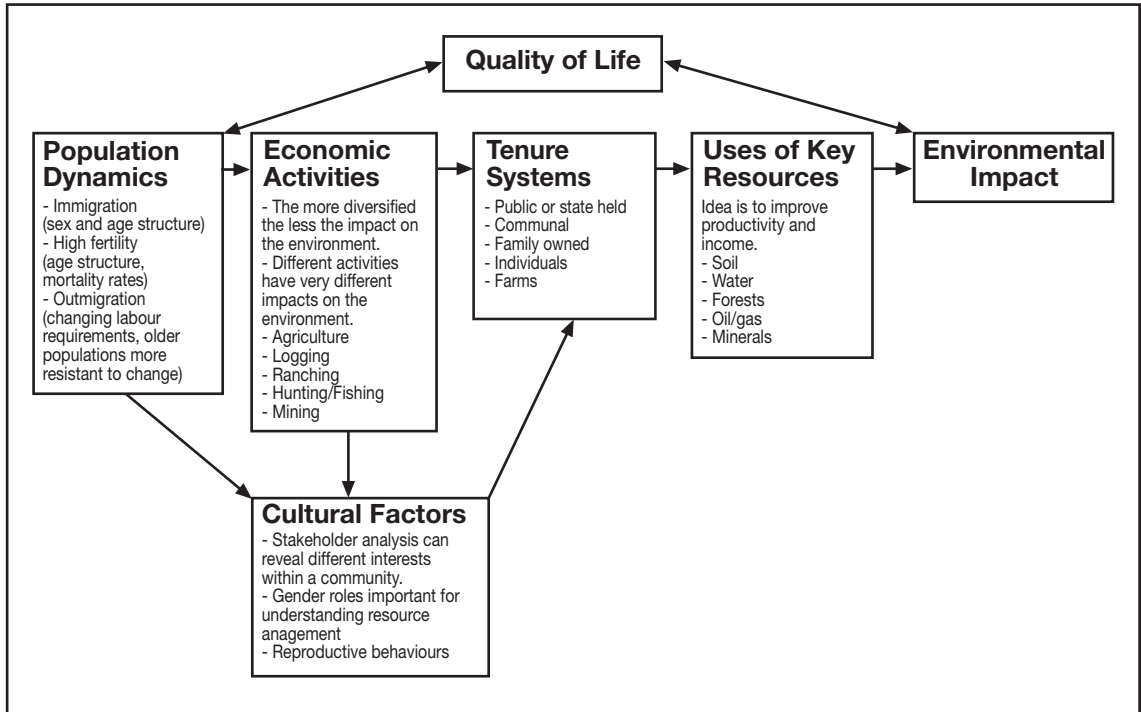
Quality of Life

Population Dynamics
- Immigration (sex and age structure)
- High fertility (age structure, mortality rates)
- Outmigration (changing labour requirements, older populations more resistant to change)

Economic Activities
- The more diversified the less the impact on the environment.
- Different activities have very different impacts on the environment.
- Agriculture
- Logging
- Ranching
- Hunting/Fishing
- Mining

Tenure Systems
- Public or state held
- Communal
- Family owned
- Individuals
- Farms

Uses of Key Resources
Idea is to improve productivity and income.
- Soil
- Water
- Forests
- Oil/gas
- Minerals

Environmental Impact

Cultural Factors
- Stakeholder analysis can reveal different interests within a community.
- Gender roles important for understanding resource anagement
- Reproductive behaviours